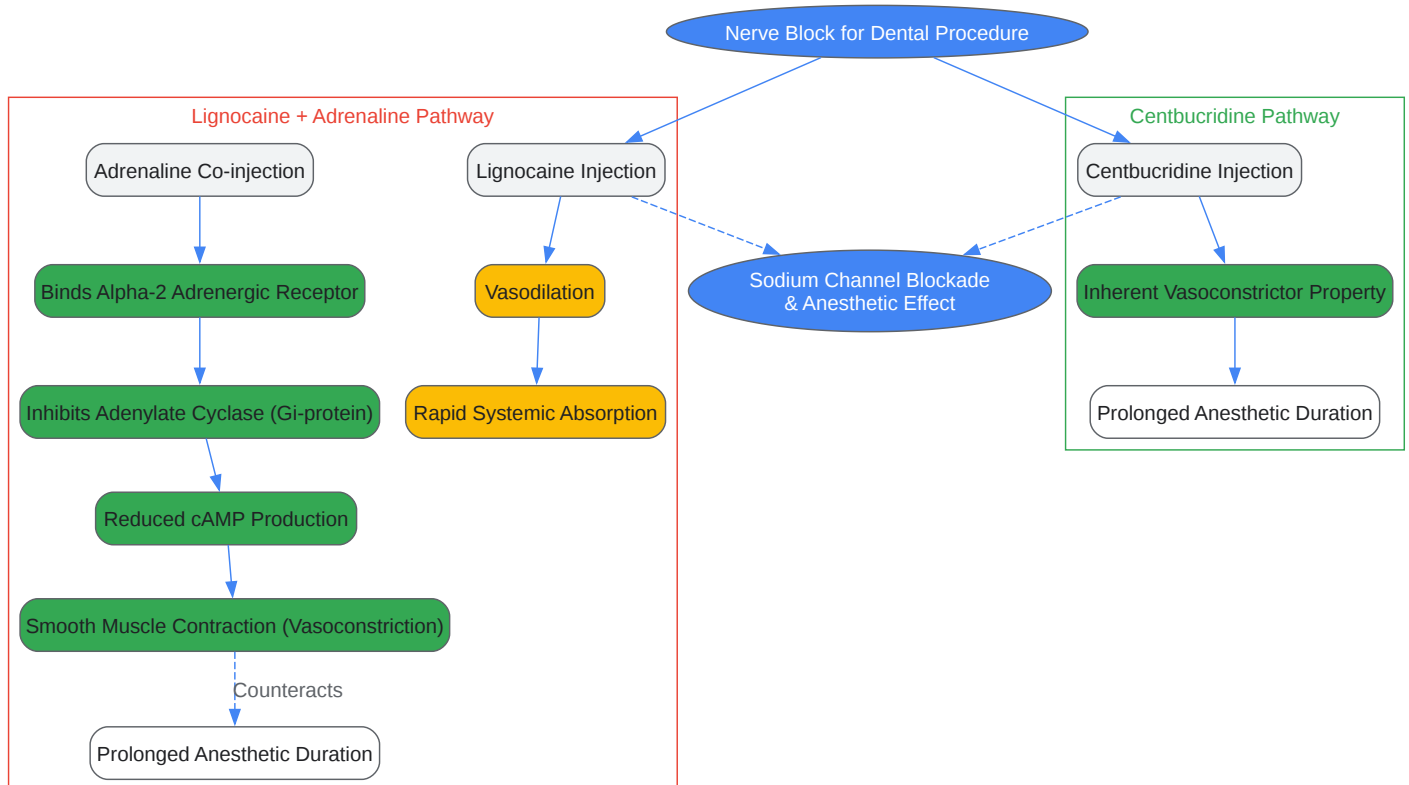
Nerve Block for Dental Procedure

Lignocaine + Adrenaline Pathway

Adrenaline Co-injection

Binds Alpha-2 Adrenergic Receptor

Inhibits Adenylate Cyclase (Gi-protein)

Reduced cAMP Production

Smooth Muscle Contraction (Vasoconstriction)

Counteracts

Prolonged Anesthetic Duration

Lignocaine Injection

Vasodilation

Rapid Systemic Absorption

Sodium Channel Blockade & Anesthetic Effect

Centbucridine Pathway

Centbucridine Injection

Inherent Vasoconstrictor Property

Prolonged Anesthetic Duration